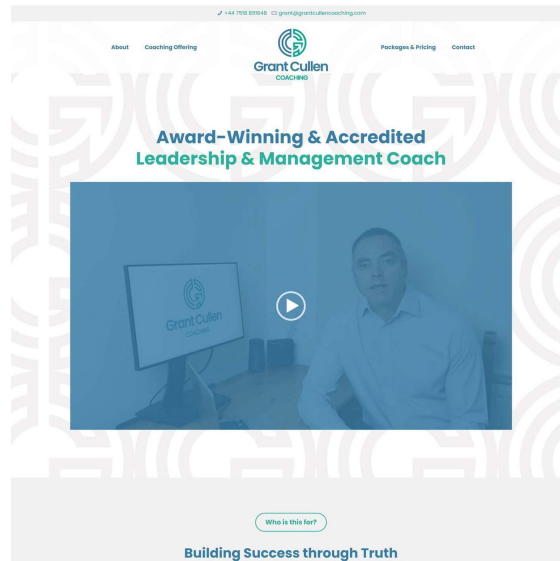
+44 7518 891648 grant@grantcullencoaching.com

About Coaching Offering

Grant Cullen COACHING

Packages & Pricing Contact

Award-Winning & Accredited Leadership & Management Coach

Grant Cullen COACHING

Who is this for?

Building Success through Truth